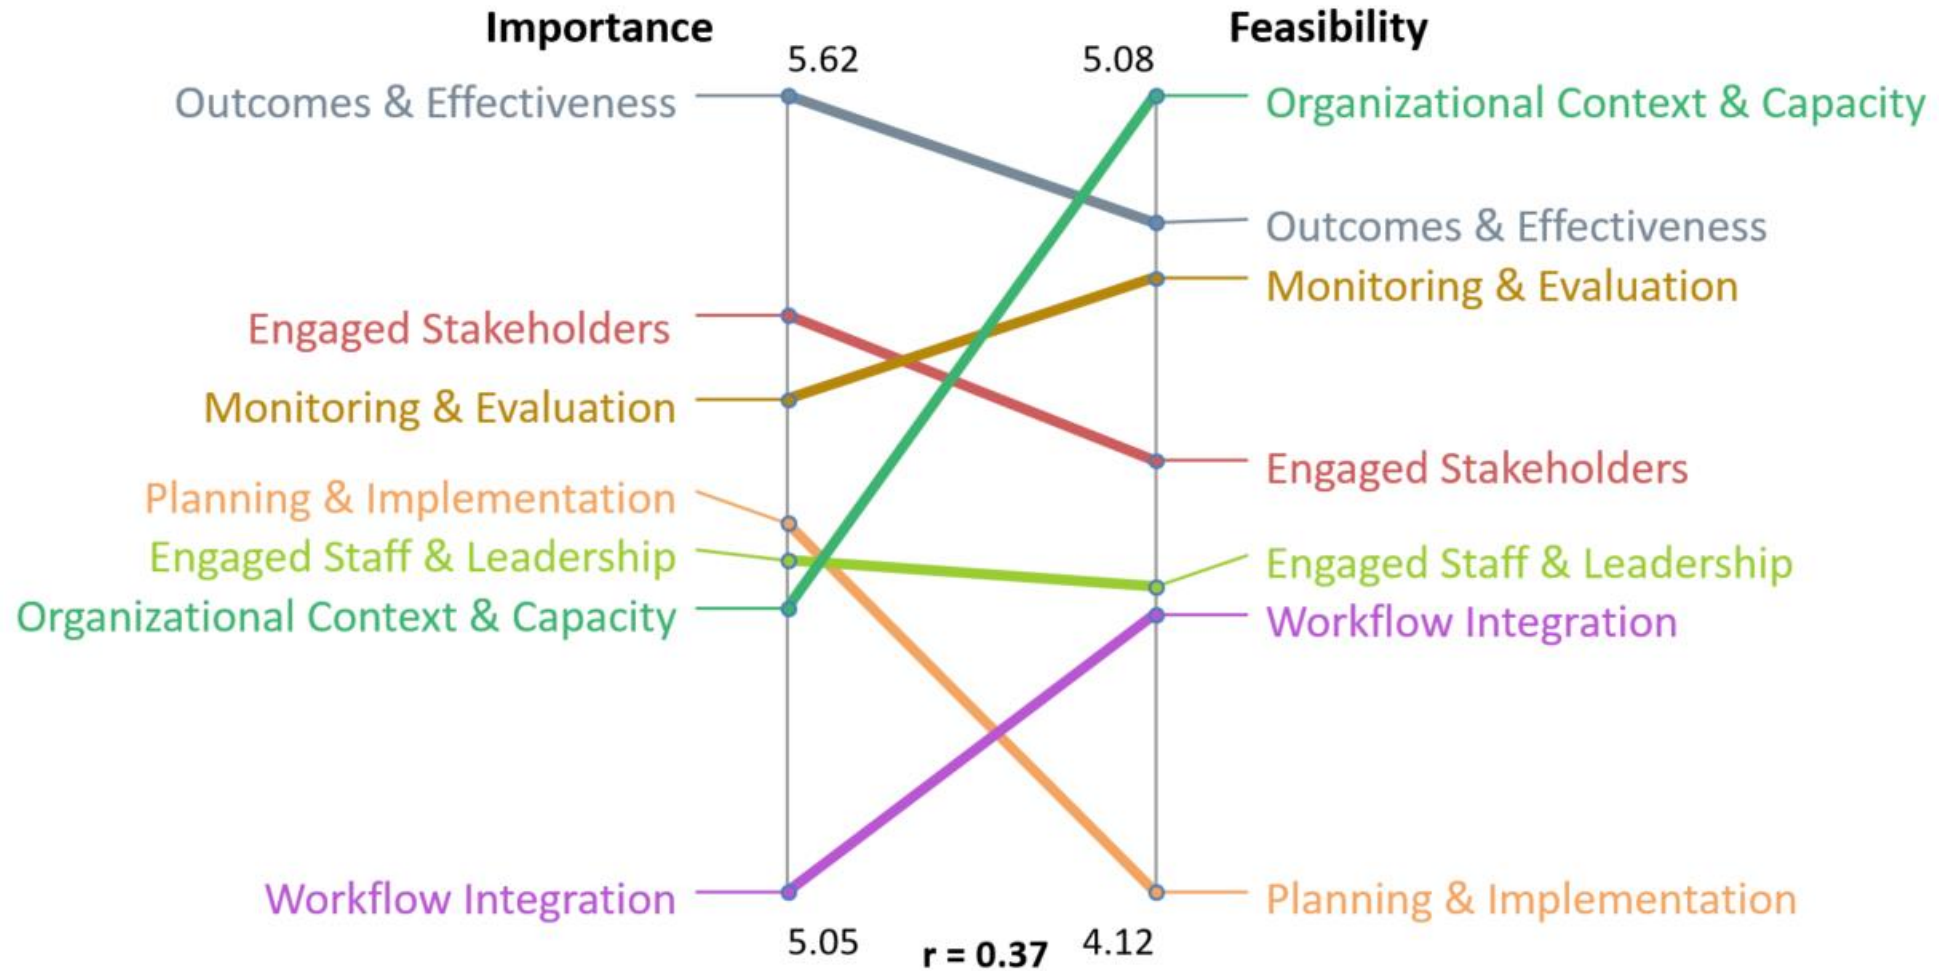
Importance

Feasibility

5.62

5.08

Outcomes & Effectiveness

Organizational Context & Capacity

Outcomes & Effectiveness

Monitoring & Evaluation

Engaged Stakeholders

Monitoring & Evaluation

Engaged Stakeholders

Planning & Implementation

Engaged Staff & Leadership

Engaged Staff & Leadership

Workflow Integration

Organizational Context & Capacity

Workflow Integration

Planning & Implementation

5.05

r = 0.37

4.12